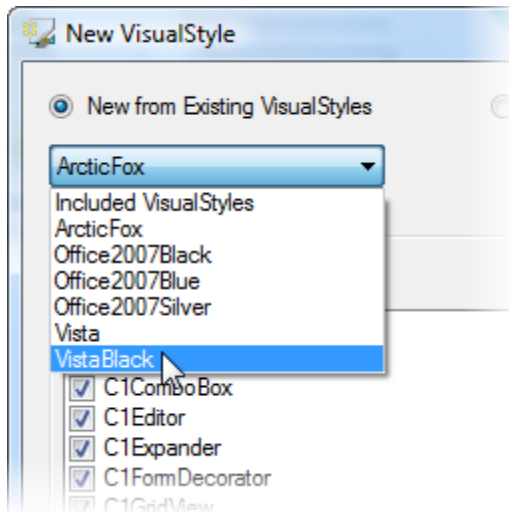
New VisualStyle

New from Existing VisualStyles

ArcticFox

Included VisualStyles
ArcticFox
Office2007Black
Office2007Blue
Office2007Silver
Vista
VistaBlack

C1ComboBox
C1Editor
C1Expander
C1FormDecorator
C1GridView